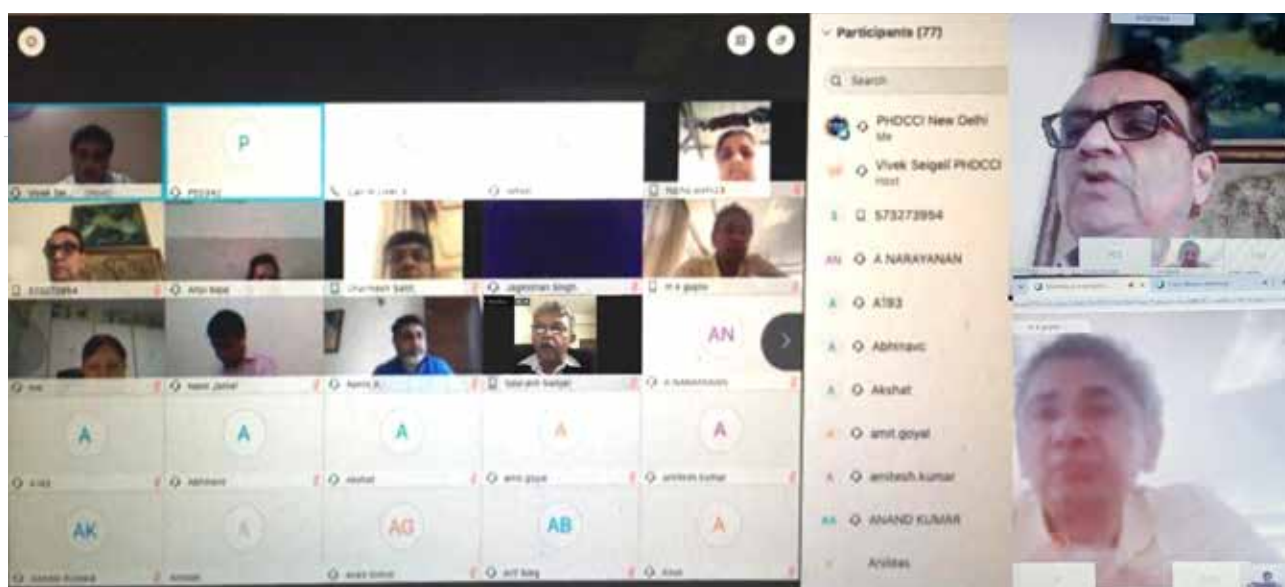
P

AN

A

A

A

A

A

AK

A

AG

AB

A

Participants (77)

Search

PHDCCI New Delhi
Me

Vivek Seigell PHDCCI
Host

573273954

AN A NARAYANAN

A A183

A Abhinavc

A Akshat

A amit goyal

A amitesh kumar

AK ANAND KUMAR

Anilitas